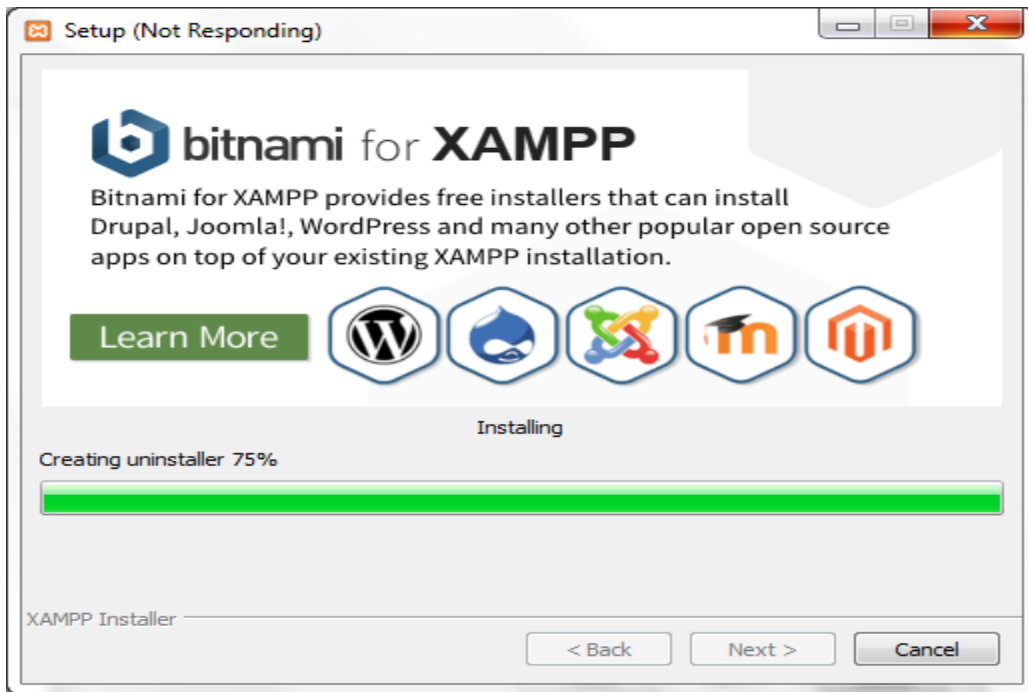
Setup (Not Responding)

bitnami for XAMPP

Bitnami for XAMPP provides free installers that can install Drupal, Joomla!, WordPress and many other popular open source apps on top of your existing XAMPP installation.

Learn More

Installing

Creating uninstaller 75%

XAMPP Installer

< Back

Next >

Cancel